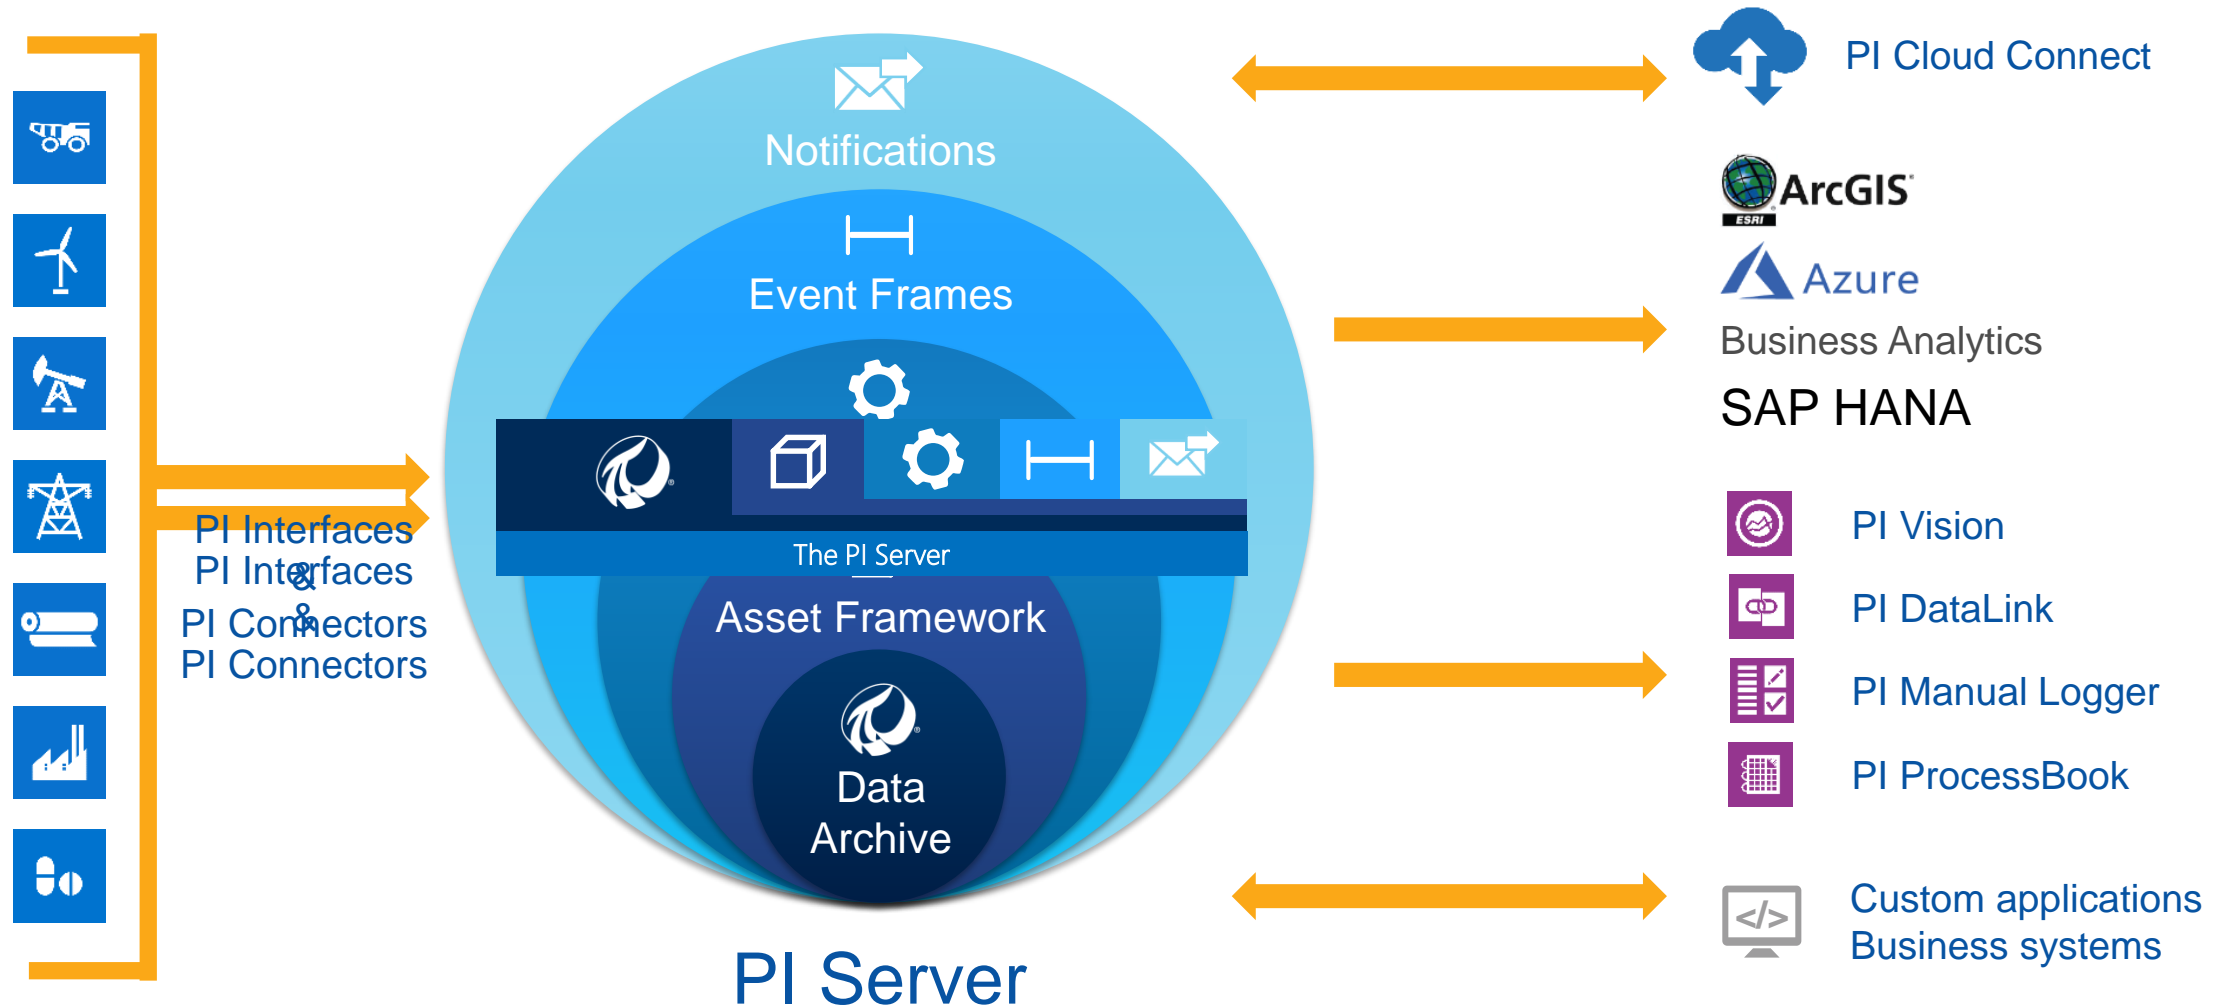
Notifications

Event Frames

The PI Server

Asset Framework

Data Archive

PI Server

PI Interfaces
PI Interfaces
&
&
PI Connectors
PI Connectors

PI Cloud Connect

ArcGIS
ESRI

Azure

Business Analytics

SAP HANA

PI Vision

PI DataLink

PI Manual Logger

PI ProcessBook

Custom applications
Business systems